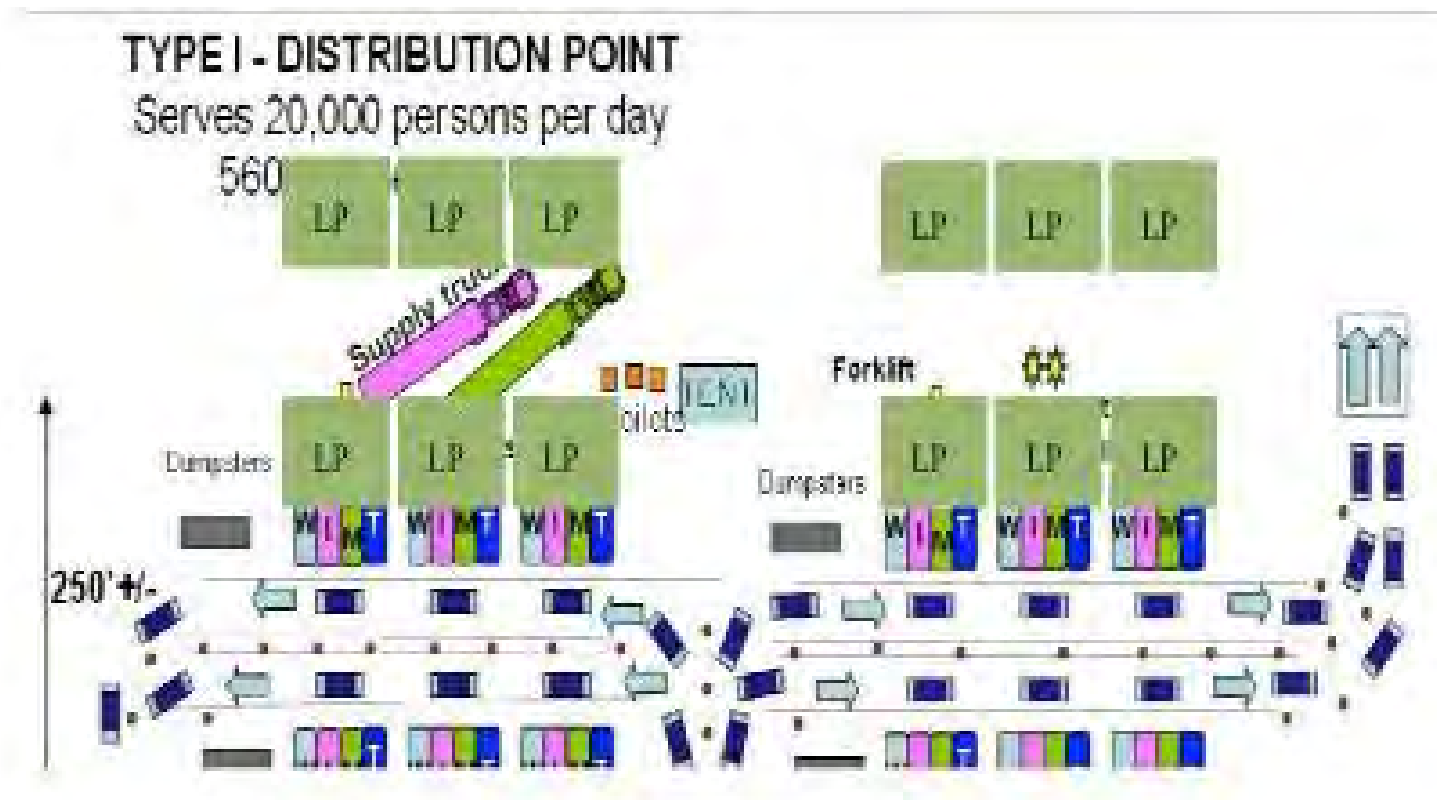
TYPE I - DISTRIBUTION POINT
Serves 20,000 persons per day
560

LP LP LP
LP LP LP

Supply truc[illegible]

Forklift

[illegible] oilets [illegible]

Dumpsters LP LP LP
Dumpsters LP LP LP

W I M T W I M T W I M T
W I M T W I M T W I M T

250' +/-